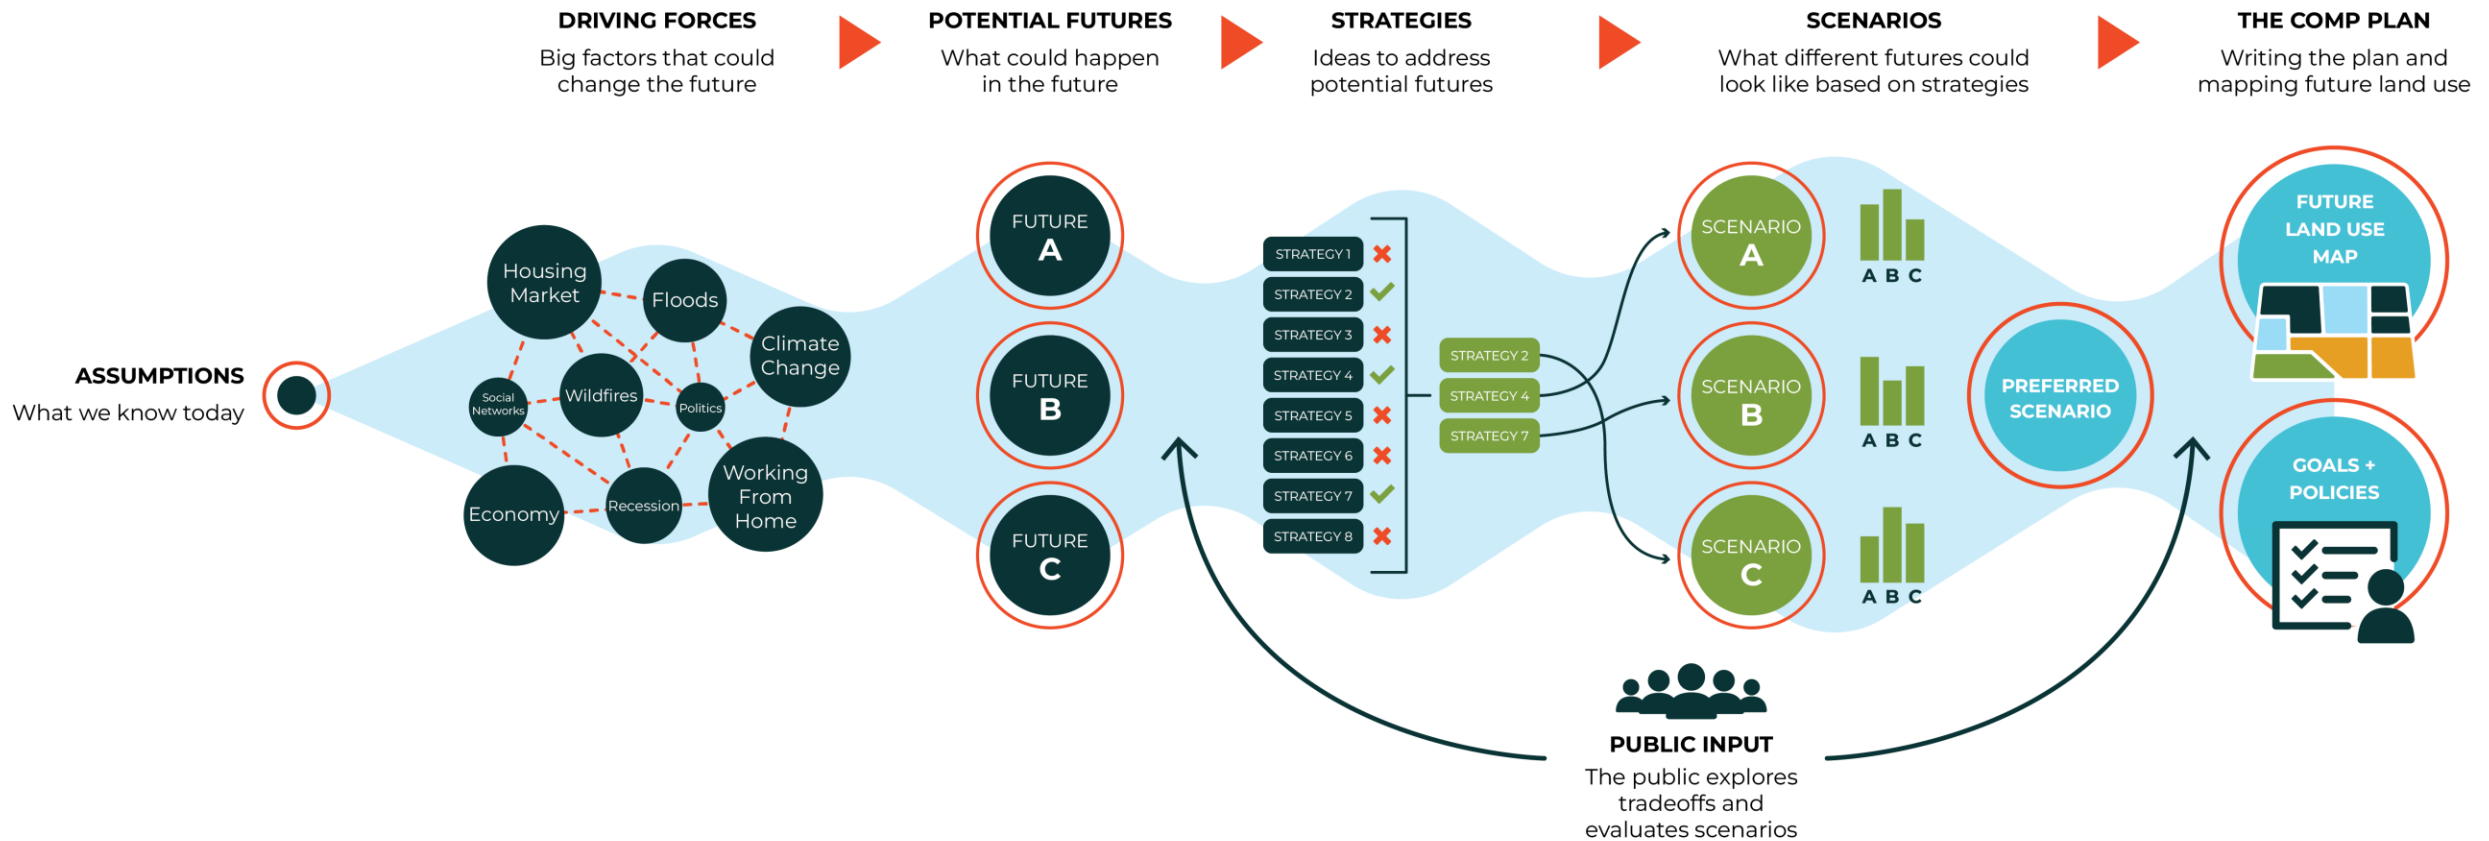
DRIVING FORCES
Big factors that could change the future

POTENTIAL FUTURES
What could happen in the future

STRATEGIES
Ideas to address potential futures

SCENARIOS
What different futures could look like based on strategies

THE COMP PLAN
Writing the plan and mapping future land use

ASSUMPTIONS
What we know today

Housing Market
Floods
Climate Change
Social Networks
Wildfires
Politics
Economy
Recession
Working From Home

FUTURE A
FUTURE B
FUTURE C

STRATEGY 1
STRATEGY 2
STRATEGY 3
STRATEGY 4
STRATEGY 5
STRATEGY 6
STRATEGY 7
STRATEGY 8

STRATEGY 2
STRATEGY 4
STRATEGY 7

SCENARIO A
A B C
SCENARIO B
A B C
SCENARIO C
A B C

PREFERRED SCENARIO

FUTURE LAND USE MAP

GOALS + POLICIES

PUBLIC INPUT
The public explores tradeoffs and evaluates scenarios